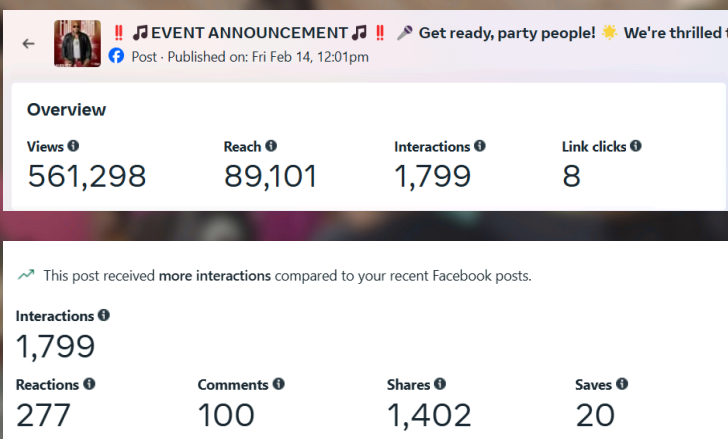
‼️ 🎵EVENT ANNOUNCEMENT 🎵 ‼️ 🎤 Get ready, party people! 🌟 We're thrilled t

Post · Published on: Fri Feb 14, 12:01pm

Overview

Views
561,298

Reach
89,101

Interactions
1,799

Link clicks
8

This post received more interactions compared to your recent Facebook posts.

Interactions
1,799

Reactions
277

Comments
100

Shares
1,402

Saves
20